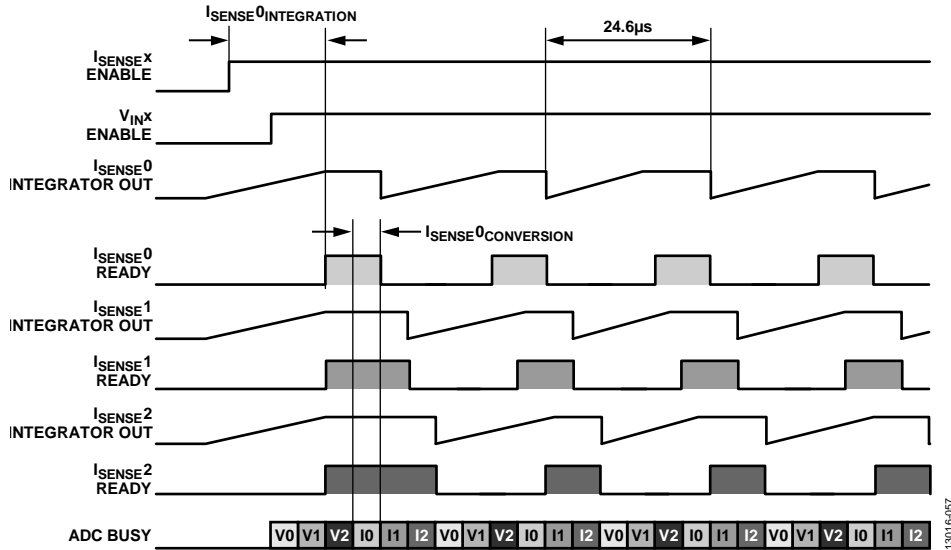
$I_{SENSE}0_{INTEGRATION}$

24.6µs

$I_{SENSE}x$ ENABLE

$V_{IN}x$ ENABLE

$I_{SENSE}0$ INTEGRATOR OUT

$I_{SENSE}0_{CONVERSION}$

$I_{SENSE}0$ READY

$I_{SENSE}1$ INTEGRATOR OUT

$I_{SENSE}1$ READY

$I_{SENSE}2$ INTEGRATOR OUT

$I_{SENSE}2$ READY

ADC BUSY V0 V1 V2 I0 I1 I2 V0 V1 V2 I0 I1 I2 V0 V1 V2 I0 I1 I2 V0 V1 V2 I0 I1 I2

13016-057